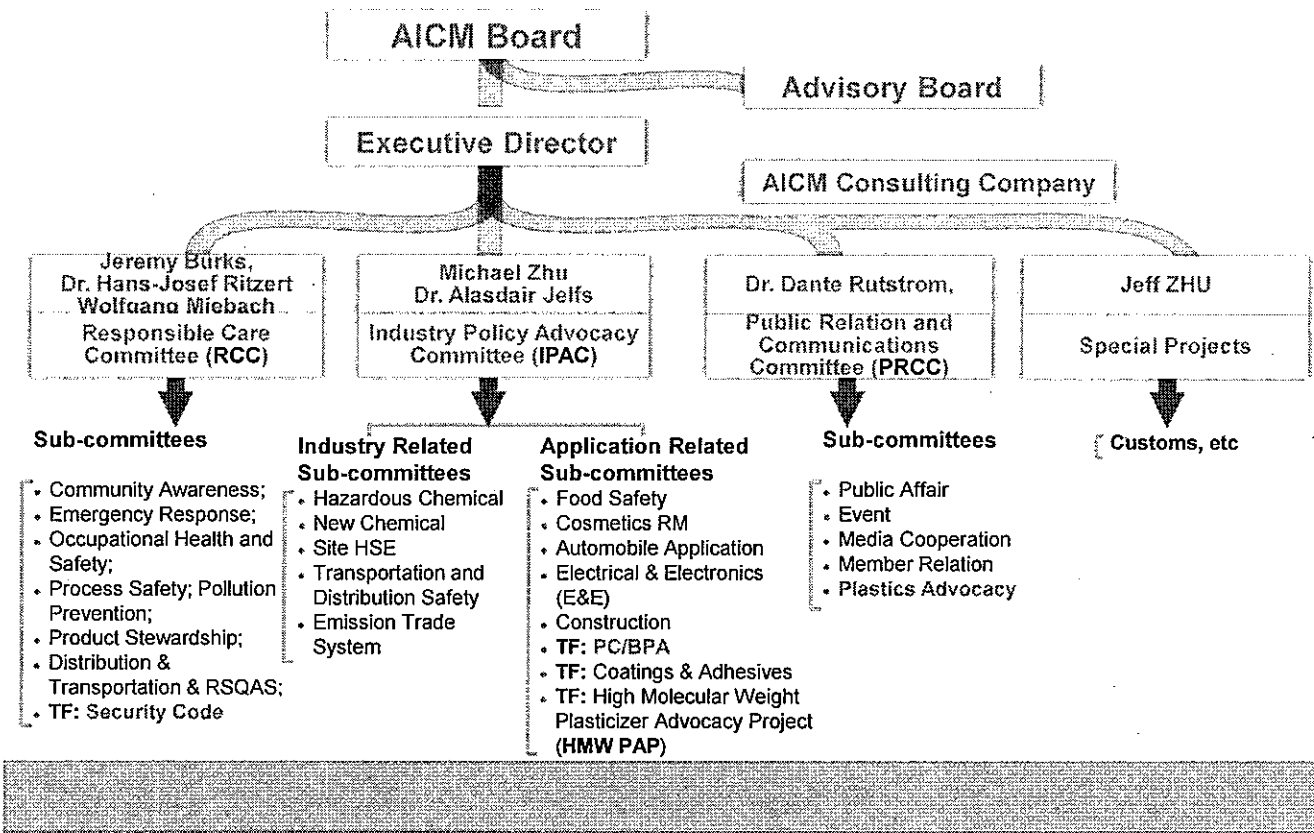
AICM Board

Advisory Board

Executive Director

AICM Consulting Company

Jeremy Burks,
Dr. Hans-Josef Ritzert
Wolfgang Miebach
Responsible Care Committee (RCC)

Michael Zhu
Dr. Alasdair Jelfs
Industry Policy Advocacy Committee (IPAC)

Dr. Dante Rutstrom,
Public Relation and Communications Committee (PRCC)

Jeff ZHU
Special Projects

Sub-committees
- Community Awareness;
- Emergency Response;
- Occupational Health and Safety;
- Process Safety; Pollution Prevention;
- Product Stewardship;
- Distribution & Transportation & RSQAS;
- TF: Security Code

Industry Related Sub-committees
- Hazardous Chemical
- New Chemical
- Site HSE
- Transportation and Distribution Safety
- Emission Trade System

Application Related Sub-committees
- Food Safety
- Cosmetics RM
- Automobile Application
- Electrical & Electronics (E&E)
- Construction
- TF: PC/BPA
- TF: Coatings & Adhesives
- TF: High Molecular Weight Plasticizer Advocacy Project (HMW PAP)

Sub-committees
- Public Affair
- Event
- Media Cooperation
- Member Relation
- Plastics Advocacy

Customs, etc